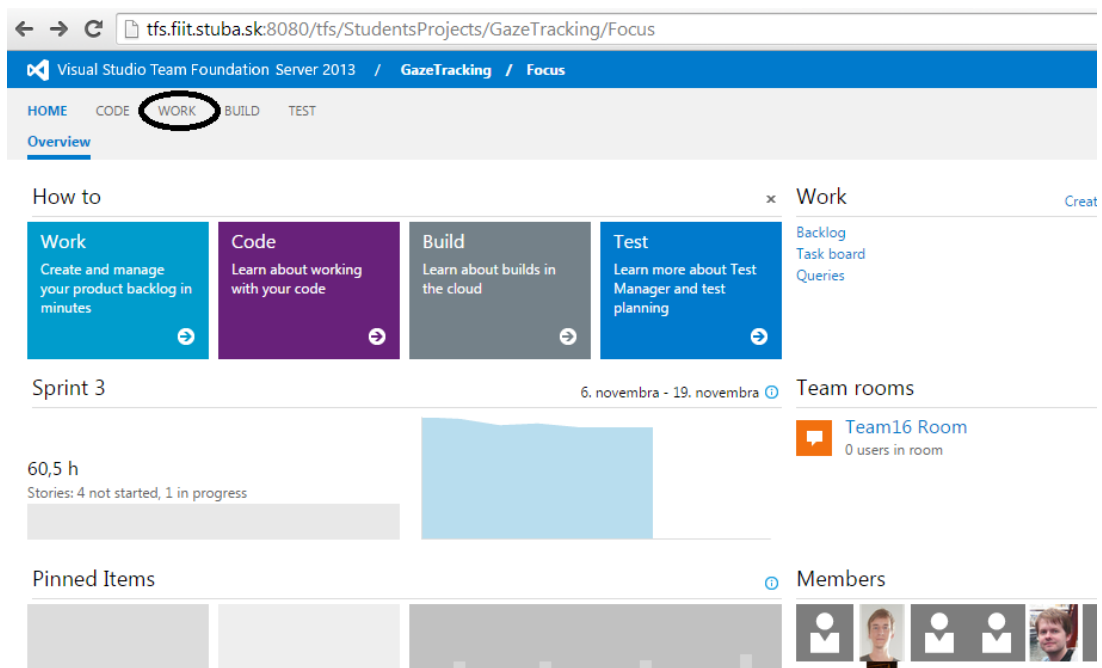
tfs.fiit.stuba.sk:8080/tfs/StudentsProjects/GazeTracking/Focus

Visual Studio Team Foundation Server 2013 / GazeTracking / Focus

HOME CODE WORK BUILD TEST

Overview

How to ×

Work
Create and manage your product backlog in minutes

Code
Learn about working with your code

Build
Learn about builds in the cloud

Test
Learn more about Test Manager and test planning

Sprint 3
6. novembra - 19. novembra

60,5 h
Stories: 4 not started, 1 in progress

Pinned Items

Work
Creat

Backlog
Task board
Queries

Team rooms

Team16 Room
0 users in room

Members